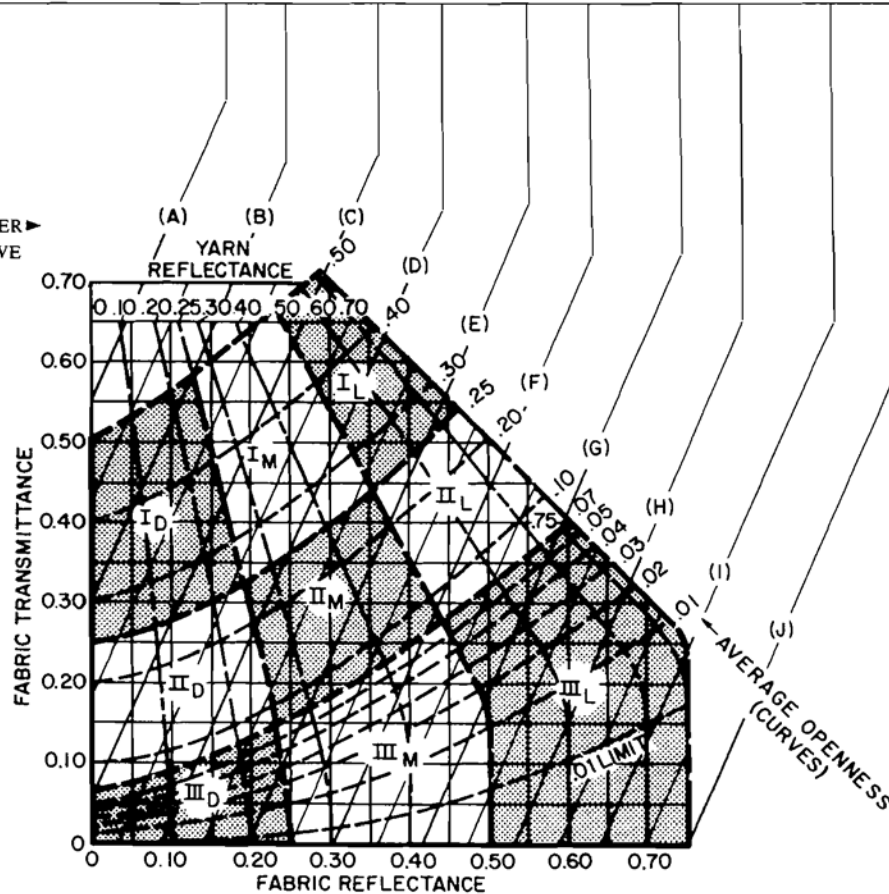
ER ►
VE

(A)
(B)
(C)
(D)
(E)
(F)
(G)
(H)
(I)
(J)

YARN REFLECTANCE
0 .10 .20 .25 .30 .40 .50 .60 .70

.50
.40
.30
.25
.20
.10
.07
.05
.04
.03
.02
.01
.75

← AVERAGE OPENNESS (CURVES)

$I_L$
$I_M$
$I_D$
$II_L$
$II_M$
$II_D$
$III_L$
$III_M$
$III_D$
.01 LIMIT

FABRIC TRANSMITTANCE
0.70
0.60
0.50
0.40
0.30
0.20
0.10
0

0 0.10 0.20 0.30 0.40 0.50 0.60 0.70
FABRIC REFLECTANCE